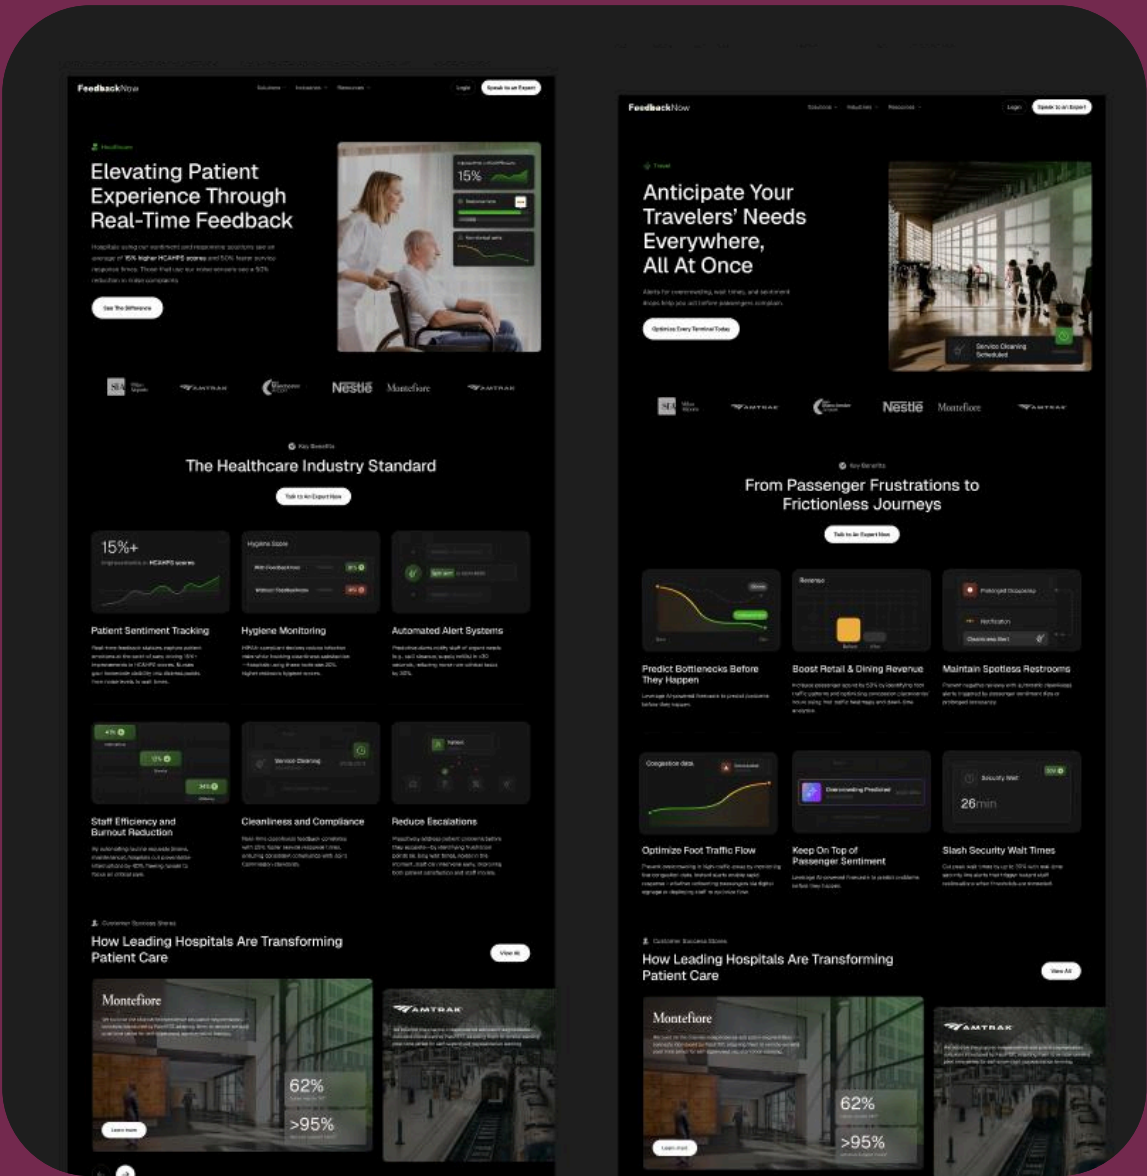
FeedbackNow Solutions Industries Resources Login Speak to an Expert

Healthcare

Elevating Patient Experience Through Real-Time Feedback

Hospitals using our sentiment and response solutions see an average of 15% higher HCAHPS scores and 50% faster service response times. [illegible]

See The Difference

15%

Nestlé Montefiore AMTRAK AMTRAK

Key Benefits

The Healthcare Industry Standard

Talk to An Expert Now

15%+

Hygiene Score

Patient Sentiment Tracking

Hygiene Monitoring

Automated Alert Systems

Service Cleaning

Staff Efficiency and Burnout Reduction

Cleanliness and Compliance

Reduce Escalations

Customer Success Stories

How Leading Hospitals Are Transforming Patient Care

View All

Montefiore

62%

>95%

Learn more

AMTRAK

FeedbackNow Solutions Industries Resources Login Speak to an Expert

Travel

Anticipate Your Travelers' Needs Everywhere, All At Once

Alerts for overcrowding, wait times, and sentiment drops help you act before passengers complain.

Optimize Every Terminal Today

Service Cleaning Scheduled

Nestlé Montefiore AMTRAK AMTRAK

Key Benefits

From Passenger Frustrations to Frictionless Journeys

Talk to An Expert Now

Revenue

Predict Bottlenecks Before They Happen

Boost Retail & Dining Revenue

Maintain Spotless Restrooms

Congestion data

Overcrowding Predicted

Security Wait

26min

Optimize Foot Traffic Flow

Keep On Top of Passenger Sentiment

Slash Security Wait Times

Customer Success Stories

How Leading Hospitals Are Transforming Patient Care

View All

Montefiore

62%

>95%

Learn more

AMTRAK